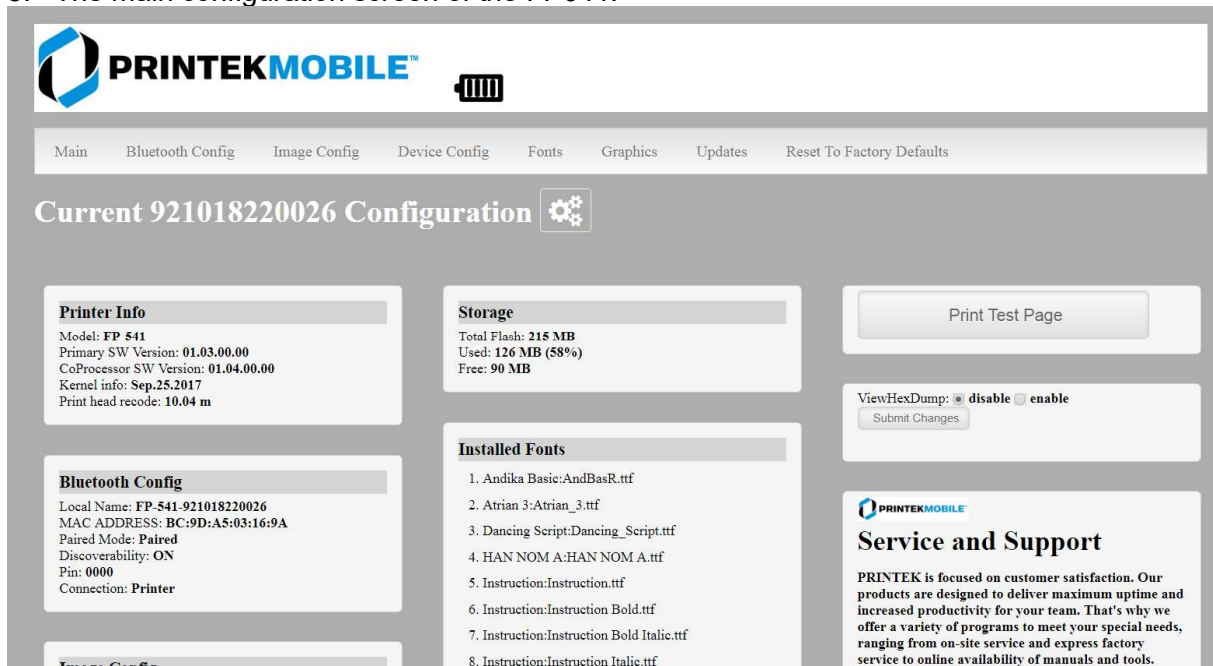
PRINTEKMOBILE™

Main Bluetooth Config Image Config Device Config Fonts Graphics Updates Reset To Factory Defaults

Current 921018220026 Configuration

Printer Info
Model: FP 541
Primary SW Version: 01.03.00.00
CoProcessor SW Version: 01.04.00.00
Kernel info: Sep.25.2017
Print head recode: 10.04 m

Storage
Total Flash: 215 MB
Used: 126 MB (58%)
Free: 90 MB

Print Test Page

ViewHexDump: disable enable
Submit Changes

Bluetooth Config
Local Name: FP-541-921018220026
MAC ADDRESS: BC:9D:A5:03:16:9A
Paired Mode: Paired
Discoverability: ON
Pin: 0000
Connection: Printer

Installed Fonts
1. Andika Basic:AndBasR.ttf
2. Atrian 3:Atrian_3.ttf
3. Dancing Script:Dancing_Script.ttf
4. HAN NOM A:HAN NOM A.ttf
5. Instruction:Instruction.ttf
6. Instruction:Instruction Bold.ttf
7. Instruction:Instruction Bold Italic.ttf
8. Instruction:Instruction Italic.ttf

PRINTEKMOBILE
Service and Support
PRINTEK is focused on customer satisfaction. Our products are designed to deliver maximum uptime and increased productivity for your team. That's why we offer a variety of programs to meet your special needs, ranging from on-site service and express factory service to online availability of manuals and tools.